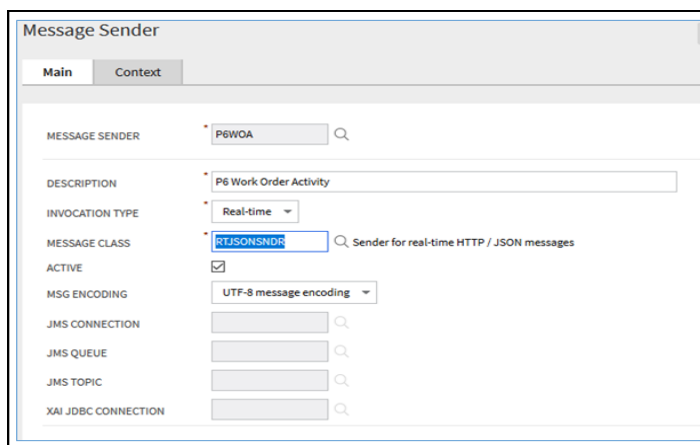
Message Sender

Main Context

MESSAGE SENDER * P6WOA

DESCRIPTION * P6 Work Order Activity

INVOCATION TYPE * Real-time

MESSAGE CLASS * RTJSONSNDR Sender for real-time HTTP / JSON messages

ACTIVE ☑

MSG ENCODING UTF-8 message encoding

JMS CONNECTION

JMS QUEUE

JMS TOPIC

XAI JDBC CONNECTION